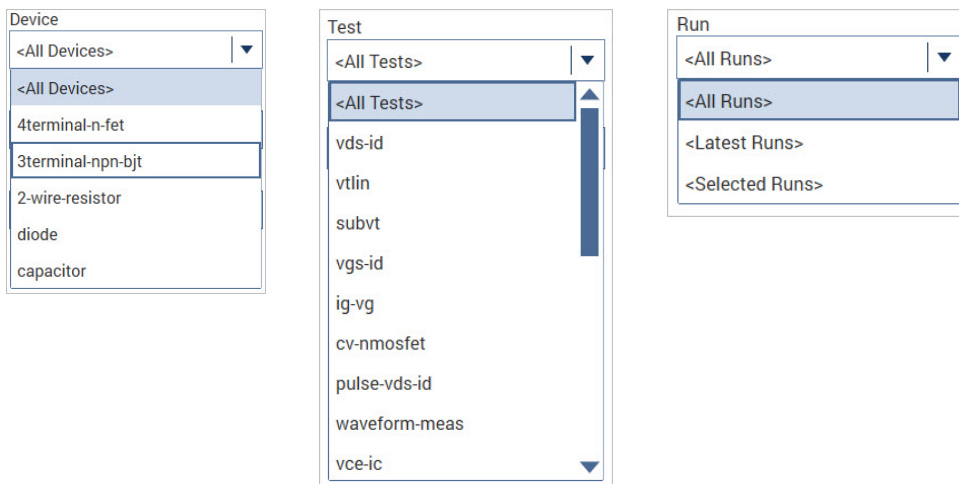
Device
<All Devices>
<All Devices>
4terminal-n-fet
3terminal-npn-bjt
2-wire-resistor
diode
capacitor

Test
<All Tests>
<All Tests>
vds-id
vtlin
subvt
vgs-id
ig-vg
cv-nmosfet
pulse-vds-id
waveform-meas
vce-ic

Run
<All Runs>
<All Runs>
<Latest Runs>
<Selected Runs>